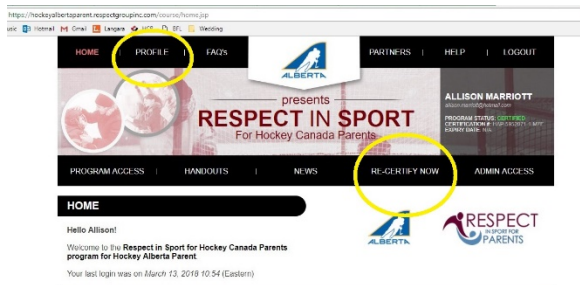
https://hockeyalbertaparent.respectgroupinc.com/course/home.jsp

usic Hotmail Gmail Langara HCP BFL Wedding

HOME PROFILE FAQ's PARTNERS | HELP | LOGOUT

ALBERTA

presents

RESPECT IN SPORT

For Hockey Canada Parents

ALLISON MARRIOTT

allison.marriott@hotmail.com

PROGRAM STATUS: CERTIFIED
CERTIFICATION #: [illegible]
EXPIRY DATE: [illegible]

PROGRAM ACCESS | HANDOUTS | NEWS | RE-CERTIFY NOW | ADMIN ACCESS

HOME

Hello Allison!

Welcome to the Respect in Sport for Hockey Canada Parents program for Hockey Alberta Parent.

Your last login was on March 13, 2018 10:54 (Eastern)

ALBERTA

RESPECT IN SPORT FOR PARENTS